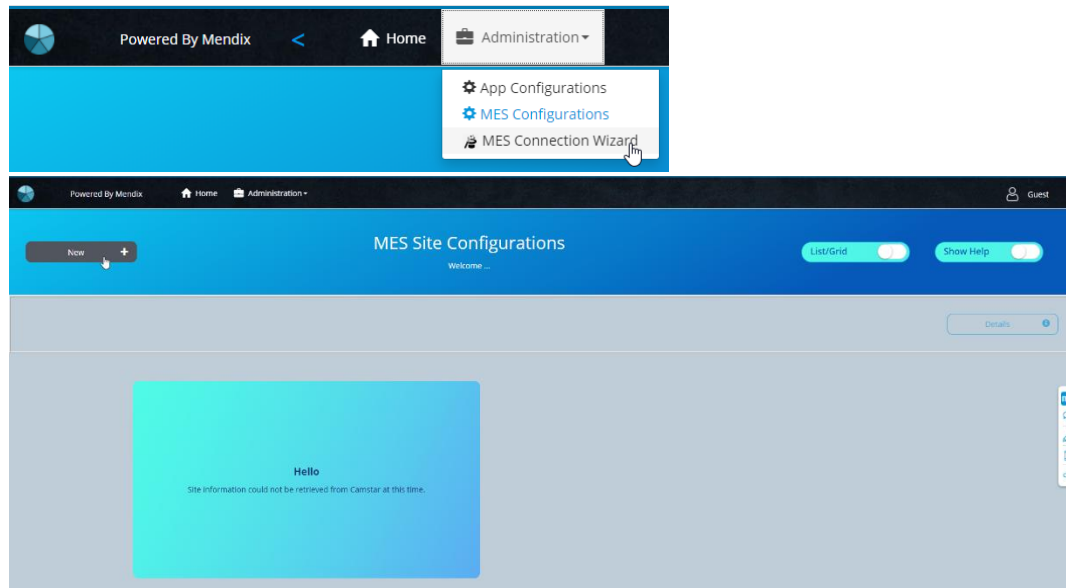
Powered By Mendix
<
Home
Administration
App Configurations
MES Configurations
MES Connection Wizard

Powered By Mendix
Home
Administration
Guest
New +
MES Site Configurations
Welcome ...
List/Grid
Show Help
Details

Hello
Site information could not be retrieved from Camstar at this time.